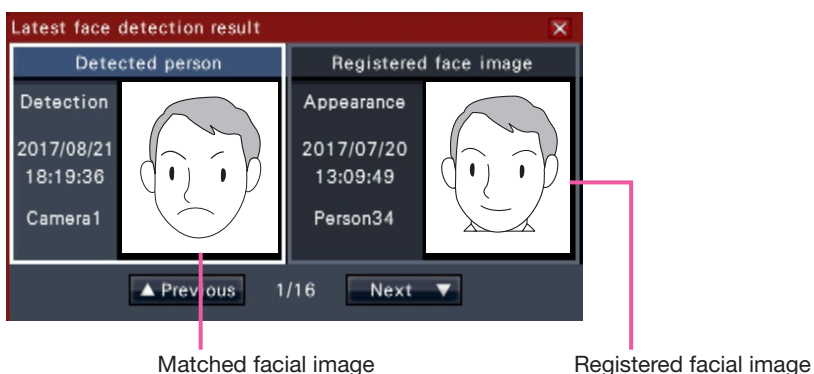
Latest face detection result

×

Detected person

Detection

2017/08/21
18:19:36

Camera1

Registered face image

Appearance

2017/07/20
13:09:49

Person34

▲ Previous

1/16

Next ▼

Matched facial image

Registered facial image